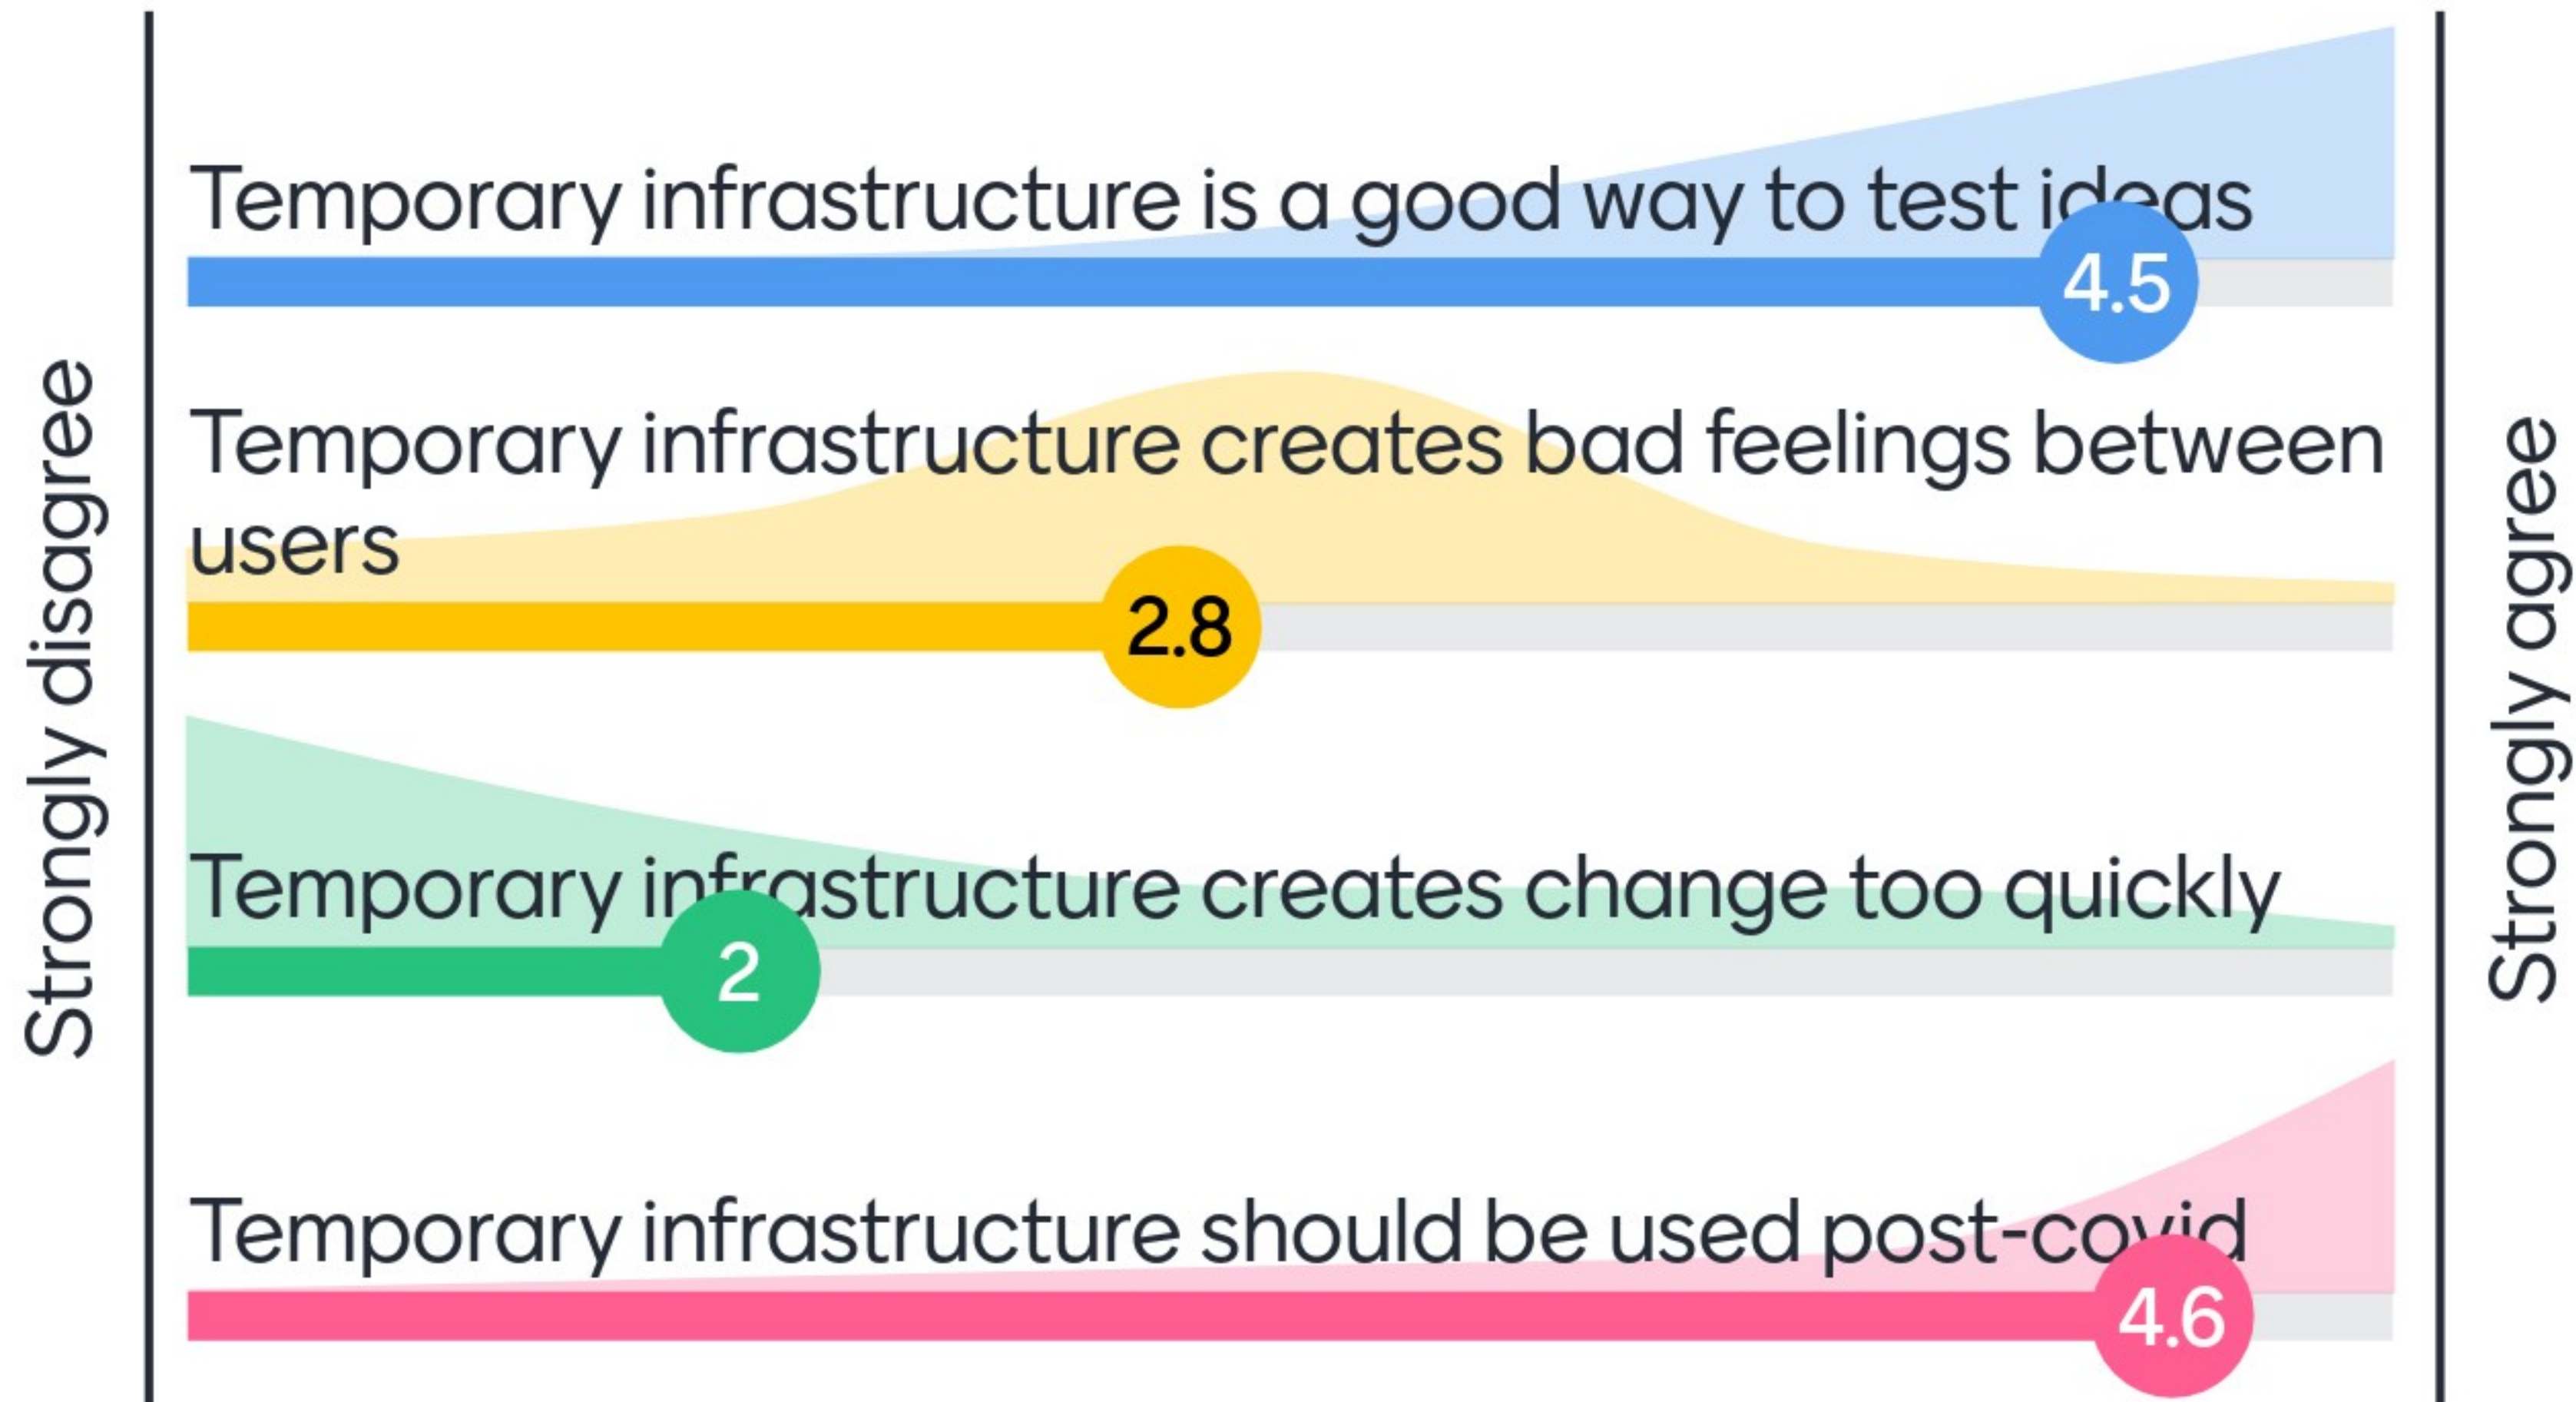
Strongly disagree

Temporary infrastructure is a good way to test ideas
4.5

Temporary infrastructure creates bad feelings between users
2.8

Temporary infrastructure creates change too quickly
2

Temporary infrastructure should be used post-covid
4.6

Strongly agree